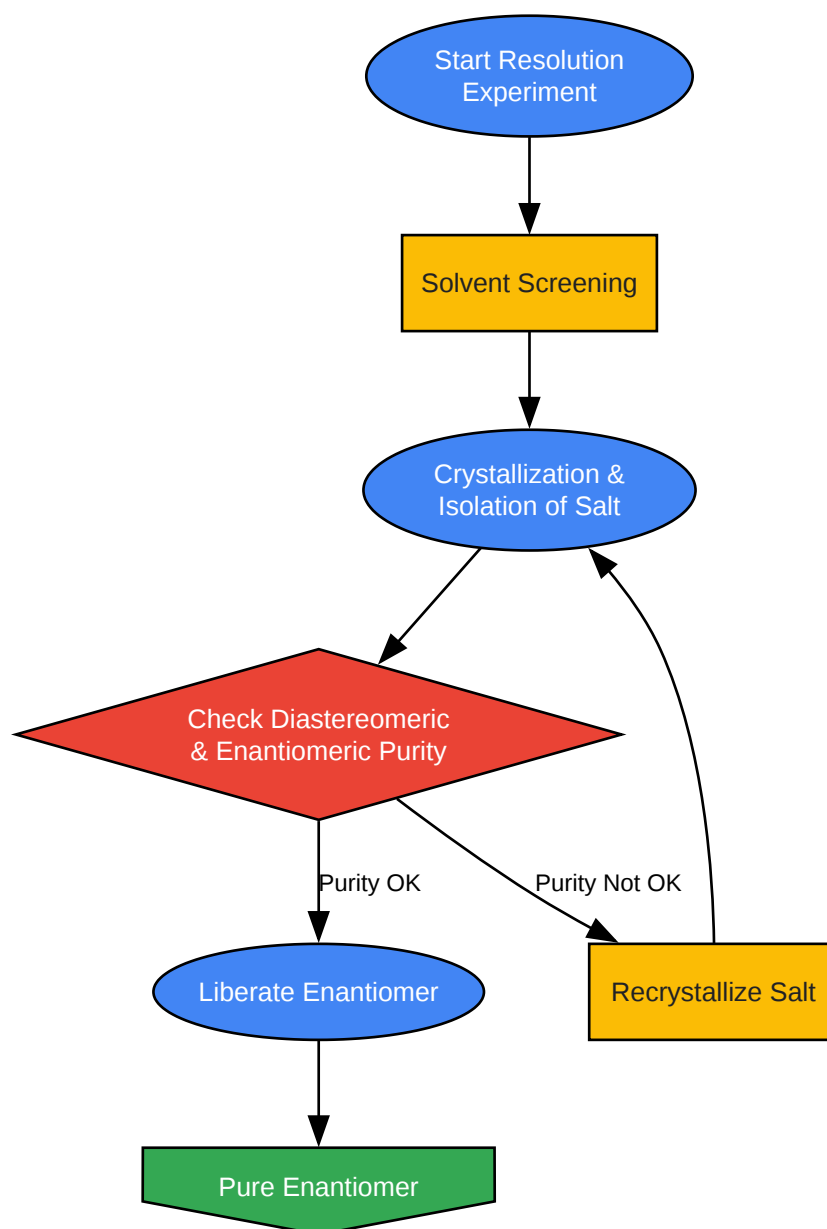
Start Resolution Experiment

Solvent Screening

Crystallization & Isolation of Salt

Check Diastereomeric & Enantiomeric Purity

Purity OK

Purity Not OK

Liberate Enantiomer

Recrystallize Salt

Pure Enantiomer